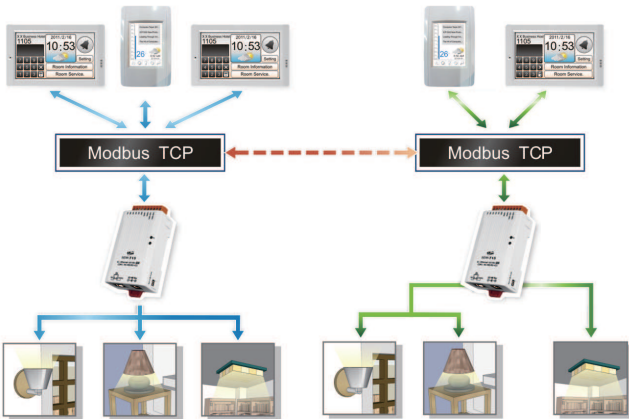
X X Business Hotel
1105
2011/2/16
10:53
Setting
Room Information
Room Service

26

X X Business Hotel
1105
2011/2/16
10:53
Setting
Room Information
Room Service

Modbus TCP

26

X X Business Hotel
1105
2011/2/16
10:53
Setting
Room Information
Room Service

Modbus TCP